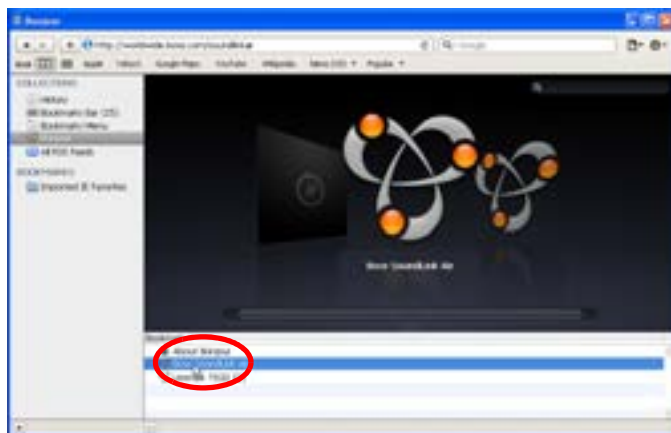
Bonjour

http://worldwide.bose.com/soundlink-air

Google

Apple Yahoo! Google Maps YouTube Wikipedia News (10) Popular

COLLECTIONS
History
Bookmarks Bar (15)
Bookmarks Menu
Bonjour
All RSS Feeds
BOOKMARKS
Imported IE Favorites

Bose SoundLink Air

Bookmark
About Bonjour
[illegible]
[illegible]